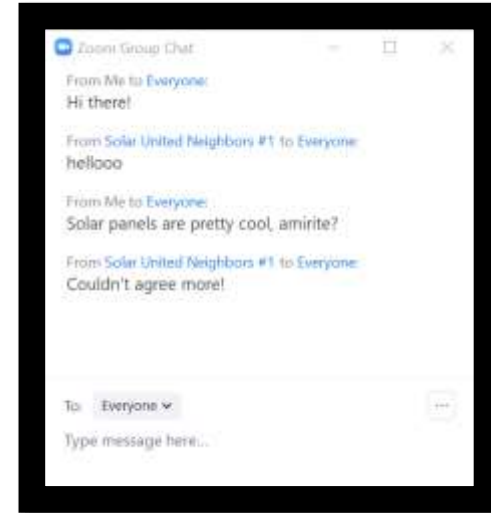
Zoom Group Chat

From Me to Everyone:
Hi there!

From Solar United Neighbors #1 to Everyone:
hellooo

From Me to Everyone:
Solar panels are pretty cool, amirite?

From Solar United Neighbors #1 to Everyone:
Couldn't agree more!

To: Everyone

Type message here...